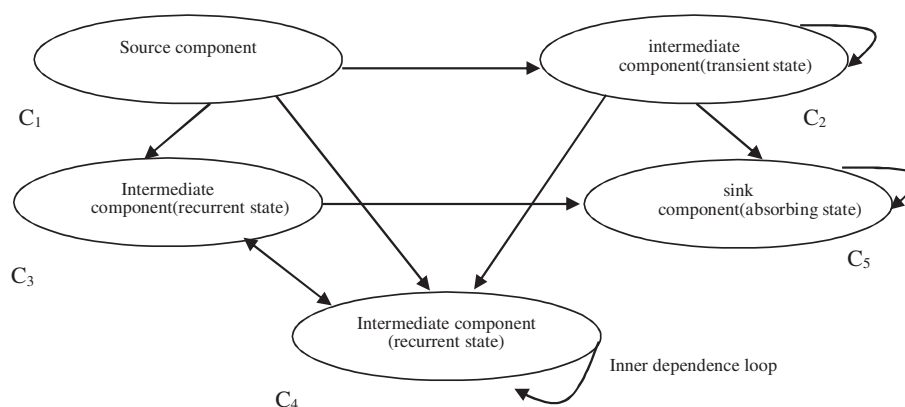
Source component

intermediate component(transient state)

$C_1$

$C_2$

Intermediate component(recurrent state)

sink component(absorbing state)

$C_3$

$C_5$

Intermediate component (recurrent state)

Inner dependence loop

$C_4$